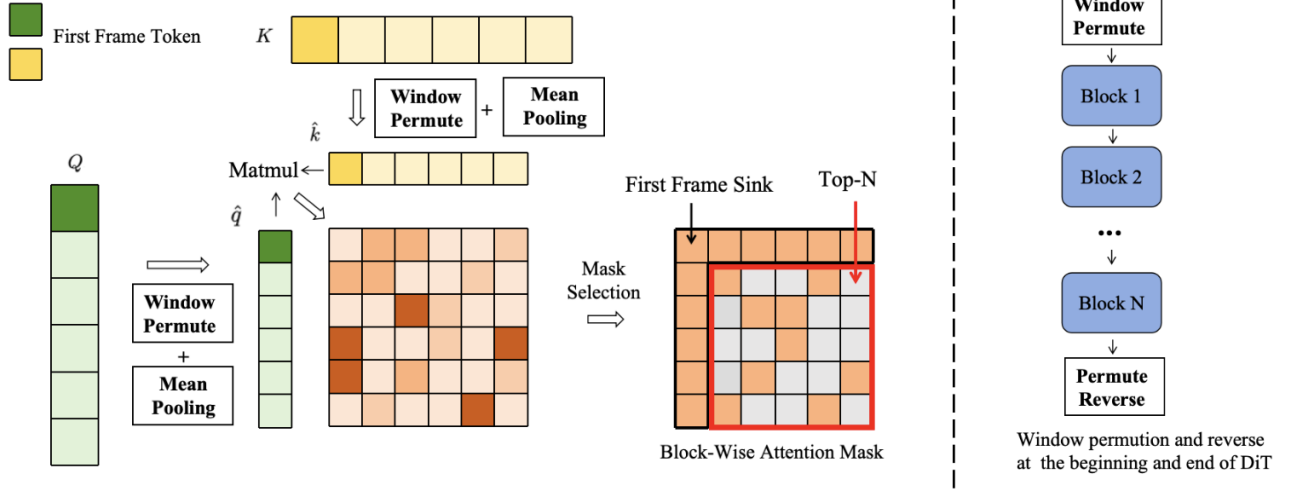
First Frame Token

$K$

Window Permute + Mean Pooling

$\hat{k}$

Matmul

$Q$

$\hat{q}$

Window Permute + Mean Pooling

Mask Selection

First Frame Sink

Top-N

Block-Wise Attention Mask

Window Permute

Block 1

Block 2

...

Block N

Permute Reverse

Window permution and reverse at the beginning and end of DiT